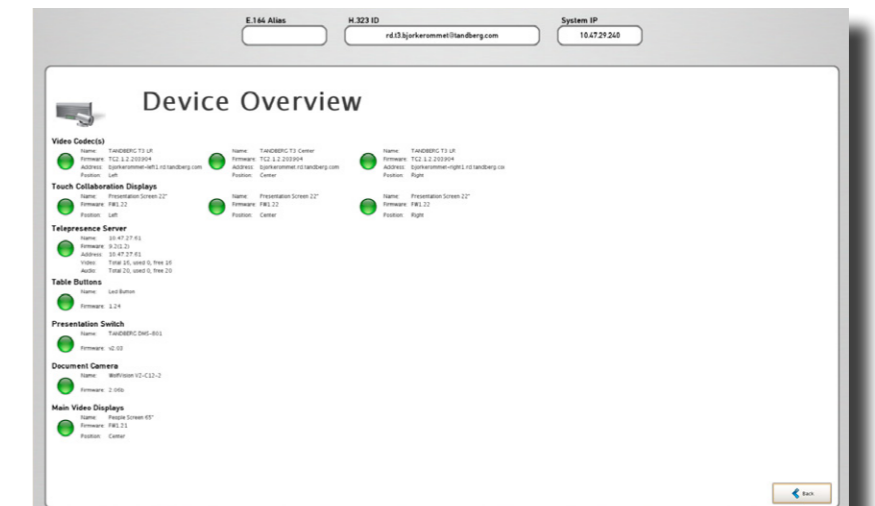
E.164 Alias

H.323 ID

rd.t3.bjorkerommet@tandberg.com

System IP

10.47.29.240

Device Overview

Video Codec(s)

Name: TANDBERG T3 LR
Firmware: TC2.1.2.203904
Address: bjorkerommet-left1.rd.tandberg.com
Position: Left

Name: TANDBERG T3 Center
Firmware: TC2.1.2.203904
Address: bjorkerommet.rd.tandberg.com
Position: Center

Name: TANDBERG T3 LR
Firmware: TC2.1.2.203904
Address: bjorkerommet-right1.rd.tandberg.com
Position: Right

Touch Collaboration Displays

Name: Presentation Screen 22"
Firmware: FW1.22
Position: Left

Name: Presentation Screen 22"
Firmware: FW1.22
Position: Center

Name: Presentation Screen 22"
Firmware: FW1.22
Position: Right

Telepresence Server

Name: 10.47.27.61
Firmware: 9.2(1.2)
Address: 10.47.27.61
Video: Total 16, used 0, free 16
Audio: Total 20, used 0, free 20

Table Buttons

Name: Led Button
Firmware: 1.24

Presentation Switch

Name: TANDBERG DMS-801
Firmware: v2.03

Document Camera

Name: WolfVision VZ-C12-2
Firmware: 2.06b

Main Video Displays

Name: People Screen 65"
Firmware: FW1.21
Position: Center

Back